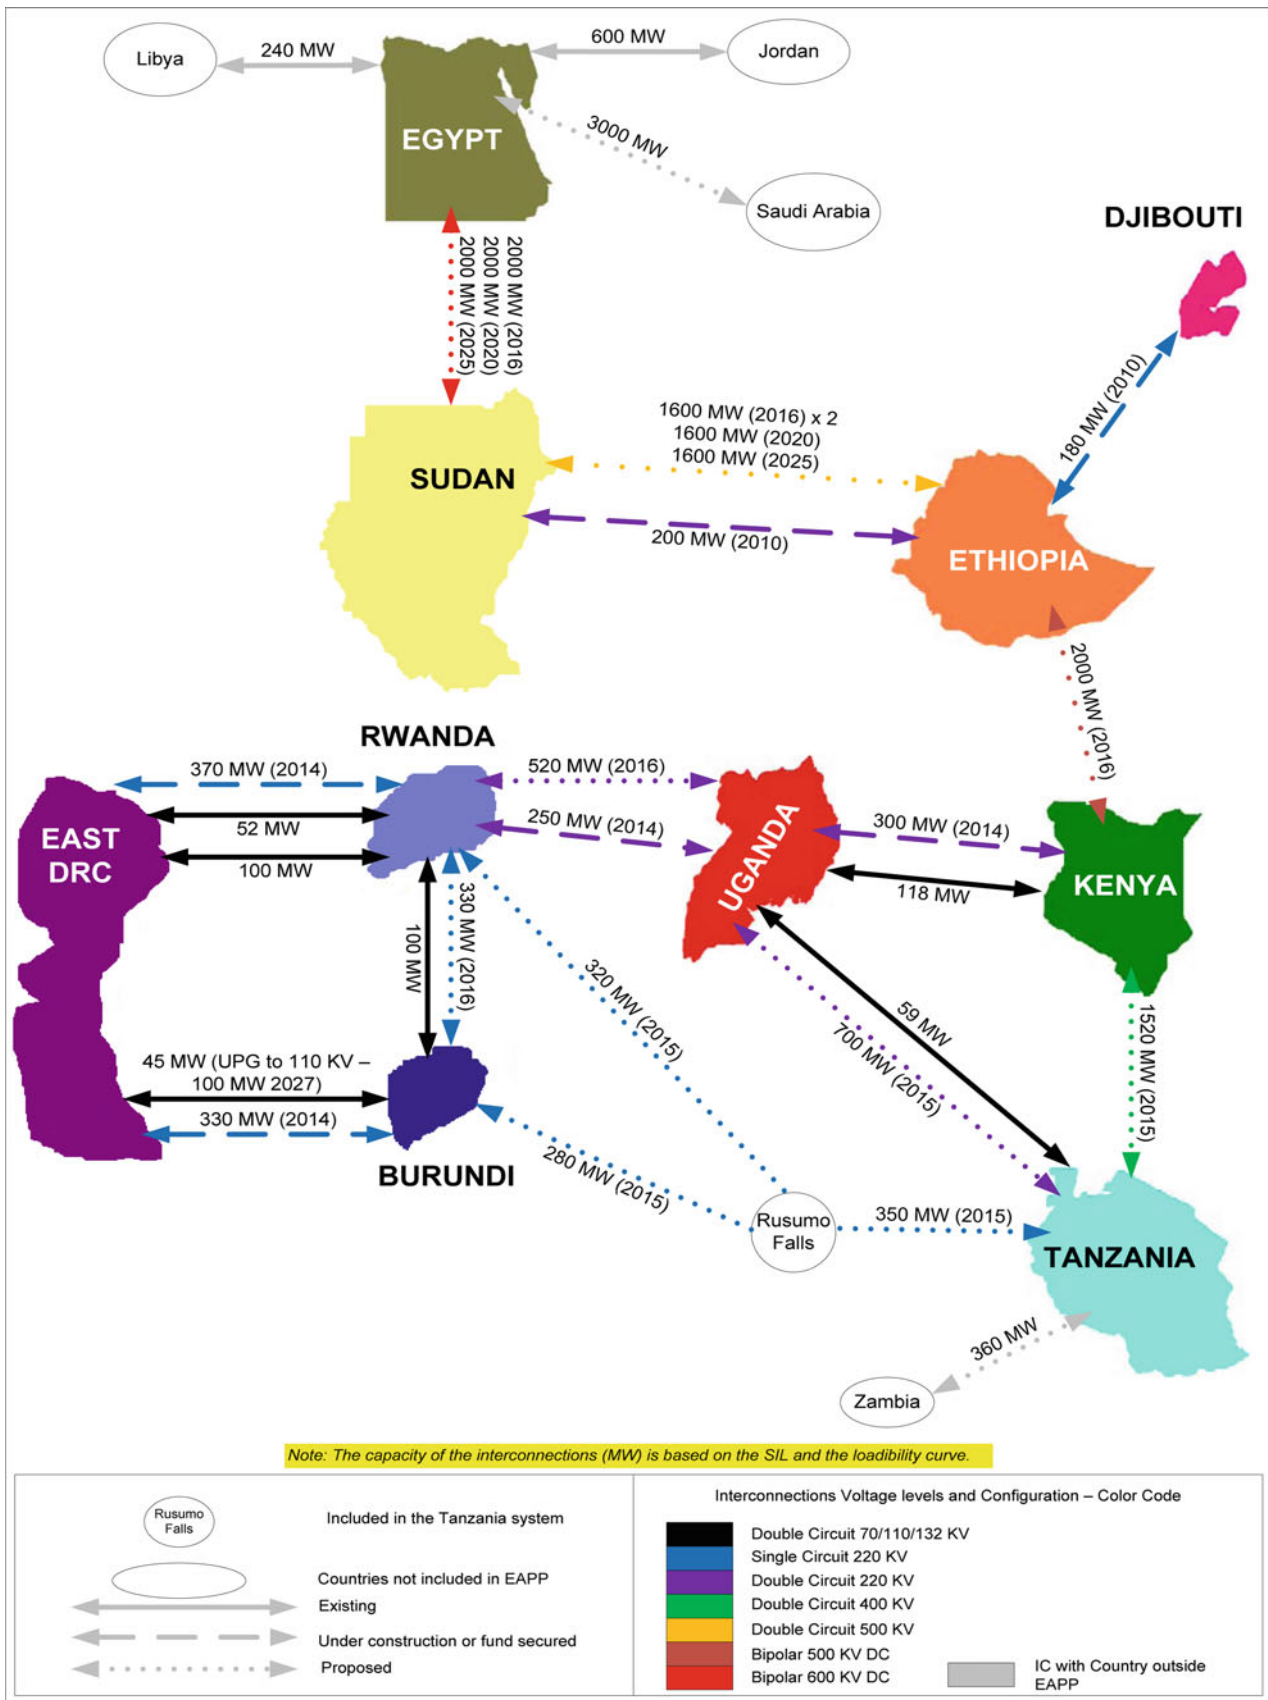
Libya
240 MW
600 MW
Jordan
EGYPT
3000 MW
Saudi Arabia
DJIBOUTI
2000 MW (2016)
2000 MW (2020)
2000 MW (2025)
180 MW (2010)
1600 MW (2016) x 2
1600 MW (2020)
1600 MW (2025)
SUDAN
200 MW (2010)
ETHIOPIA
2000 MW (2016)
RWANDA
370 MW (2014)
520 MW (2016)
EAST DRC
52 MW
250 MW (2014)
UGANDA
300 MW (2014)
100 MW
118 MW
KENYA
100 MW
330 MW (2016)
320 MW (2015)
59 MW
700 MW (2015)
1520 MW (2015)
45 MW (UPG to 110 KV – 100 MW 2027)
330 MW (2014)
BURUNDI
280 MW (2015)
Rusumo Falls
350 MW (2015)
TANZANIA
360 MW
Zambia
Note: The capacity of the interconnections (MW) is based on the SIL and the loadibility curve.

Rusumo Falls
Included in the Tanzania system
Countries not included in EAPP
Existing
Under construction or fund secured
Proposed

Interconnections Voltage levels and Configuration – Color Code
Double Circuit 70/110/132 KV
Single Circuit 220 KV
Double Circuit 220 KV
Double Circuit 400 KV
Double Circuit 500 KV
Bipolar 500 KV DC
Bipolar 600 KV DC
IC with Country outside EAPP